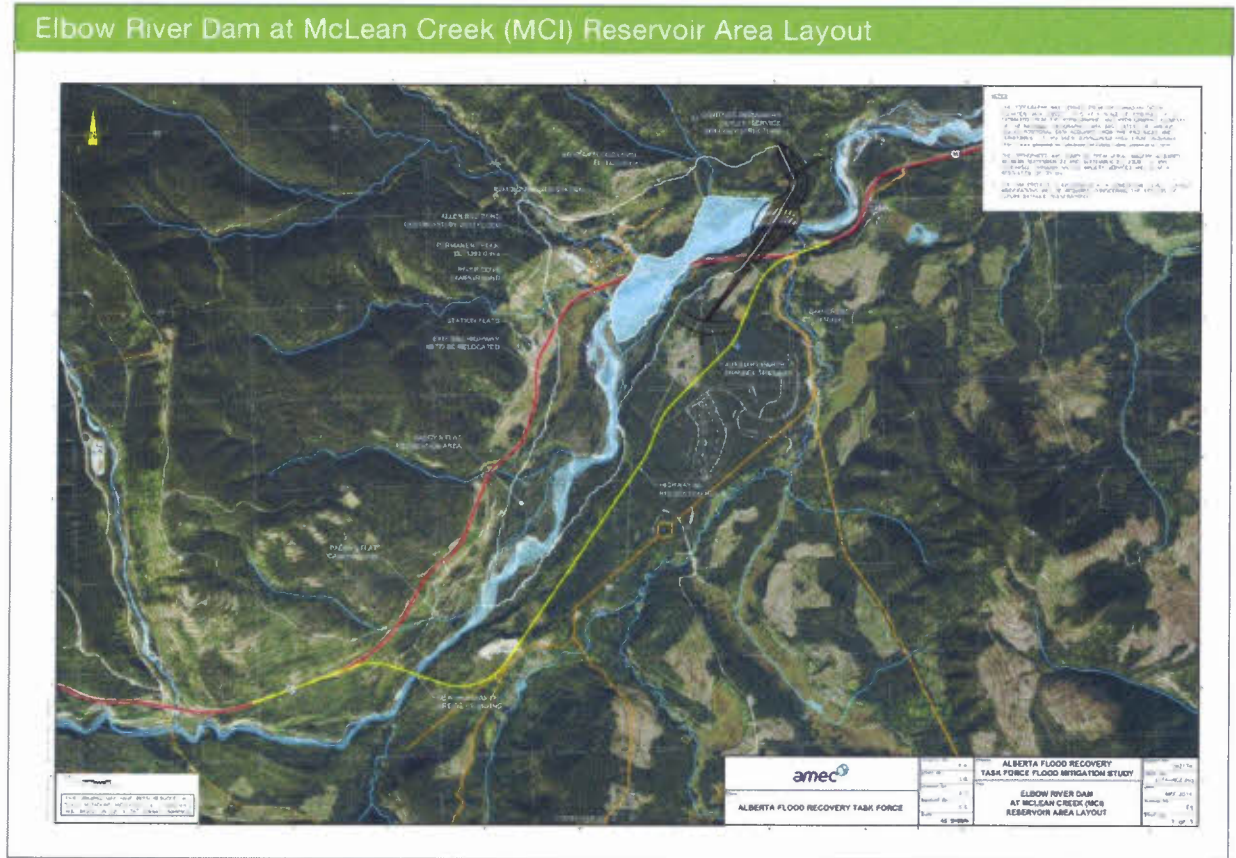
Elbow River Dam at McLean Creek (MCI) Reservoir Area Layout

NOTES
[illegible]

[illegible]

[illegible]

ALLEN BILL POND
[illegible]

PERMANENT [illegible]

STATION FLATS

EXISTING HIGHWAY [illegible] RELOCATED

PADDY'S FLAT CAMPGROUND

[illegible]

amec

ALBERTA FLOOD RECOVERY TASK FORCE

ALBERTA FLOOD RECOVERY TASK FORCE FLOOD MITIGATION STUDY

ELBOW RIVER DAM AT MCLEAN CREEK (MCI) RESERVOIR AREA LAYOUT

MAY 2014

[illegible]